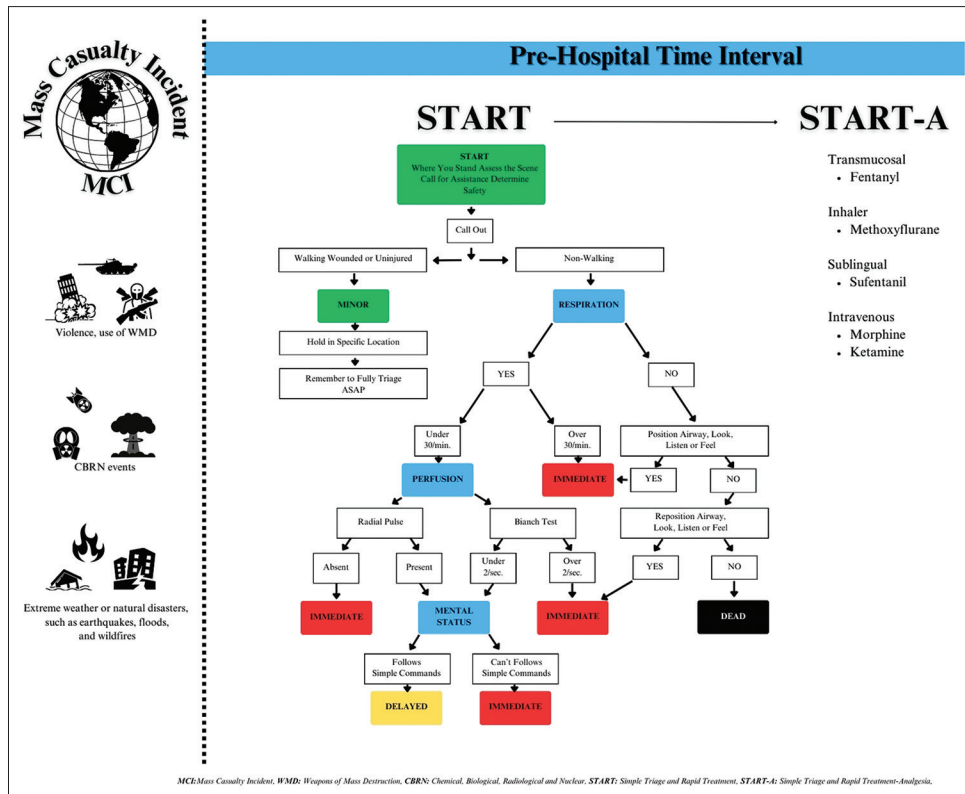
Mass Casualty Incident
MCI

Violence, use of WMD

CBRN events

Extreme weather or natural disasters, such as earthquakes, floods, and wildfires

Pre-Hospital Time Interval

START → START-A

START
Where You Stand Assess the Scene Call for Assistance Determine Safety

Call Out

Walking Wounded or Uninjured

Non-Walking

MINOR

RESPIRATION

Hold in Specific Location

Remember to Fully Triage ASAP

YES

NO

Under 30/min.

Over 30/min.

Position Airway, Look, Listen or Feel

PERFUSION

IMMEDIATE

YES

NO

Radial Pulse

Blanch Test

Reposition Airway, Look, Listen or Feel

Absent

Present

Under 2/sec.

Over 2/sec.

YES

NO

IMMEDIATE

MENTAL STATUS

IMMEDIATE

DEAD

Follows Simple Commands

Can't Follows Simple Commands

DELAYED

IMMEDIATE

Transmucosal
• Fentanyl

Inhaler
• Methoxyflurane

Sublingual
• Sufentanil

Intravenous
• Morphine
• Ketamine

MCI: Mass Casualty Incident, WMD: Weapons of Mass Destruction, CBRN: Chemical, Biological, Radiological and Nuclear, START: Simple Triage and Rapid Treatment, START-A: Simple Triage and Rapid Treatment-Analgesia.